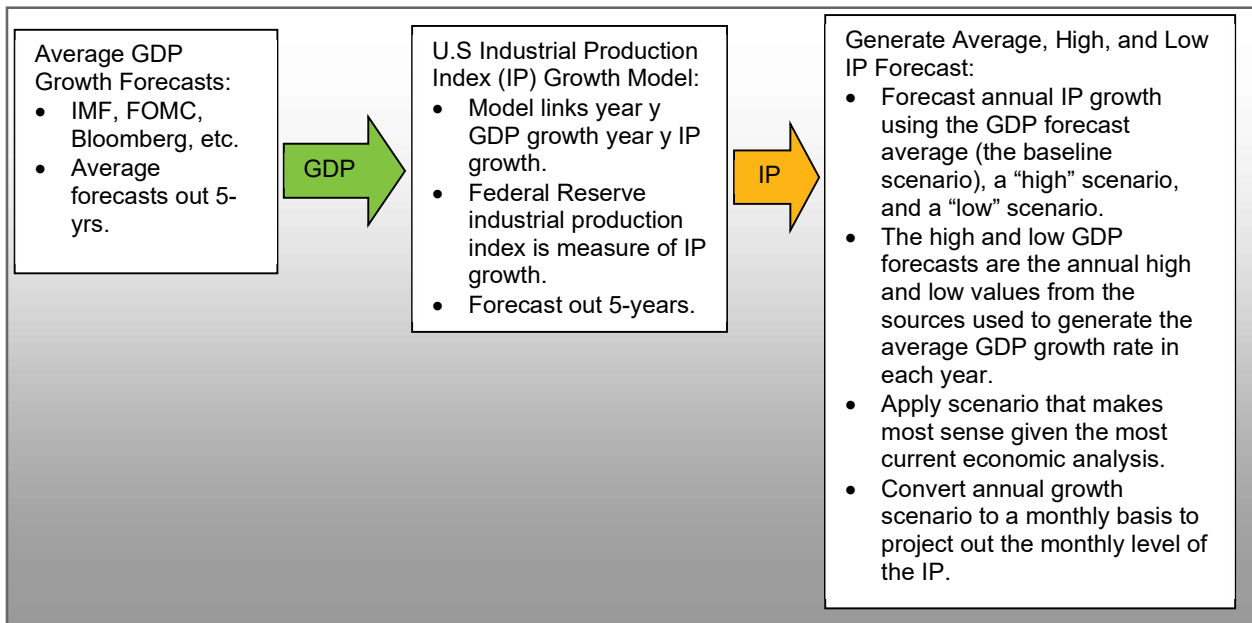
Average GDP Growth Forecasts:
- IMF, FOMC, Bloomberg, etc.
- Average forecasts out 5-yrs.

GDP

U.S Industrial Production Index (IP) Growth Model:
- Model links year y GDP growth year y IP growth.
- Federal Reserve industrial production index is measure of IP growth.
- Forecast out 5-years.

IP

Generate Average, High, and Low IP Forecast:
- Forecast annual IP growth using the GDP forecast average (the baseline scenario), a "high" scenario, and a "low" scenario.
- The high and low GDP forecasts are the annual high and low values from the sources used to generate the average GDP growth rate in each year.
- Apply scenario that makes most sense given the most current economic analysis.
- Convert annual growth scenario to a monthly basis to project out the monthly level of the IP.